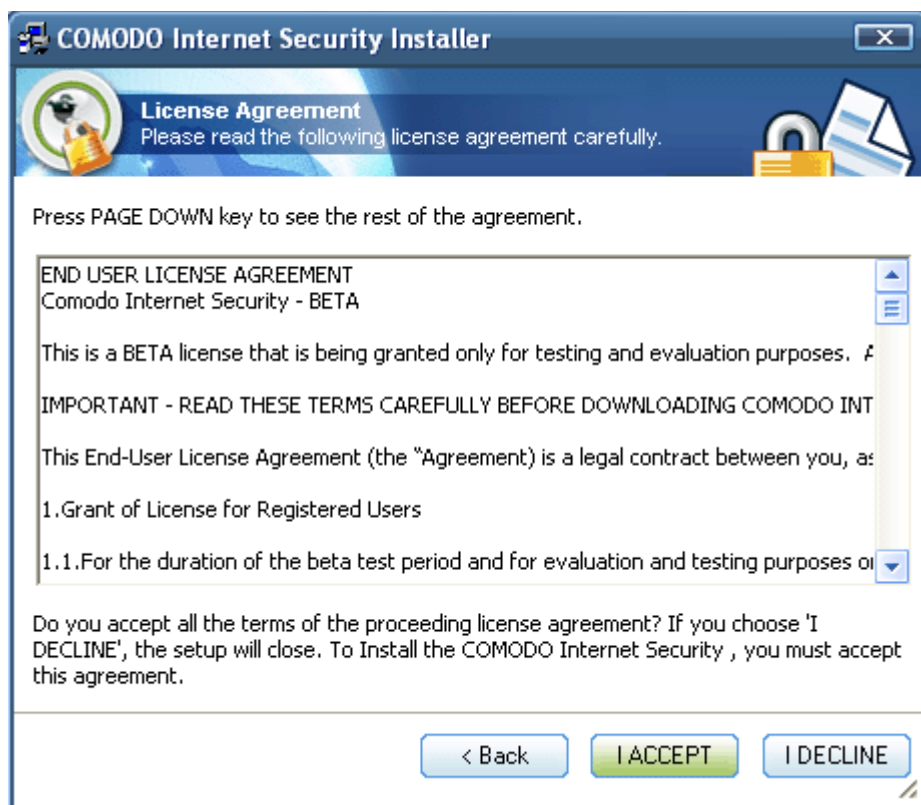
COMODO Internet Security Installer

License Agreement
Please read the following license agreement carefully.

Press PAGE DOWN key to see the rest of the agreement.

END USER LICENSE AGREEMENT
Comodo Internet Security - BETA

This is a BETA license that is being granted only for testing and evaluation purposes. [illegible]

IMPORTANT - READ THESE TERMS CAREFULLY BEFORE DOWNLOADING COMODO INT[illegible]

This End-User License Agreement (the "Agreement) is a legal contract between you, a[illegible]

1.Grant of License for Registered Users

1.1.For the duration of the beta test period and for evaluation and testing purposes o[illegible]

Do you accept all the terms of the proceeding license agreement? If you choose 'I DECLINE', the setup will close. To Install the COMODO Internet Security , you must accept this agreement.

< Back

I ACCEPT

I DECLINE